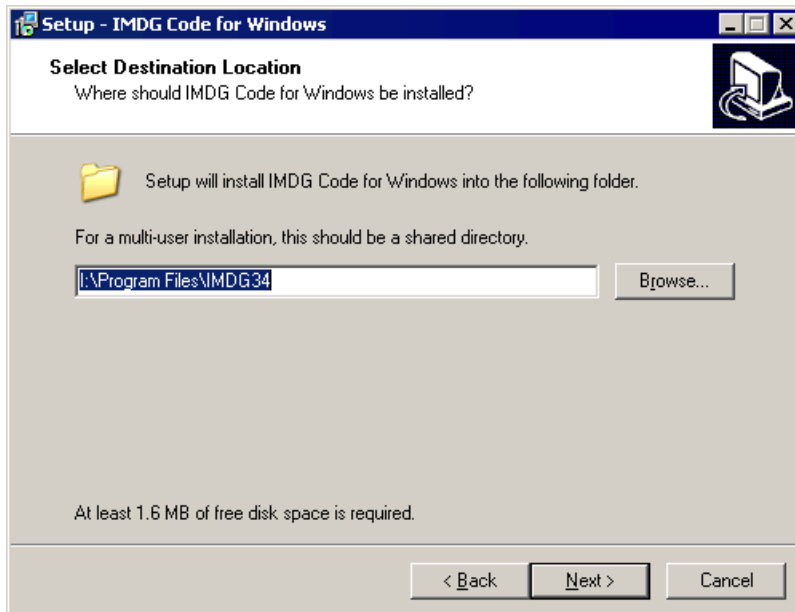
Setup - IMDG Code for Windows

Select Destination Location
Where should IMDG Code for Windows be installed?

Setup will install IMDG Code for Windows into the following folder.

For a multi-user installation, this should be a shared directory.

I:\Program Files\IMDG34

Browse...

At least 1.6 MB of free disk space is required.

< Back
Next >
Cancel